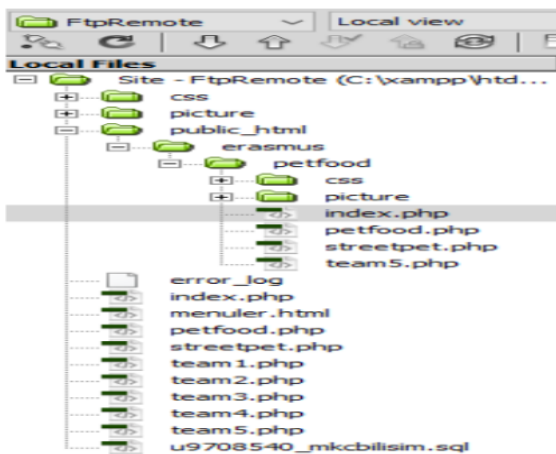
FtpRemote
Local view

Local Files

Site - FtpRemote (C:\xampp\htd...
css
picture
public_html
erasmus
petfood
css
picture
index.php
petfood.php
streetpet.php
team5.php
error_log
index.php
menuler.html
petfood.php
streetpet.php
team1.php
team2.php
team3.php
team4.php
team5.php
u9708540_mkcbilisim.sql